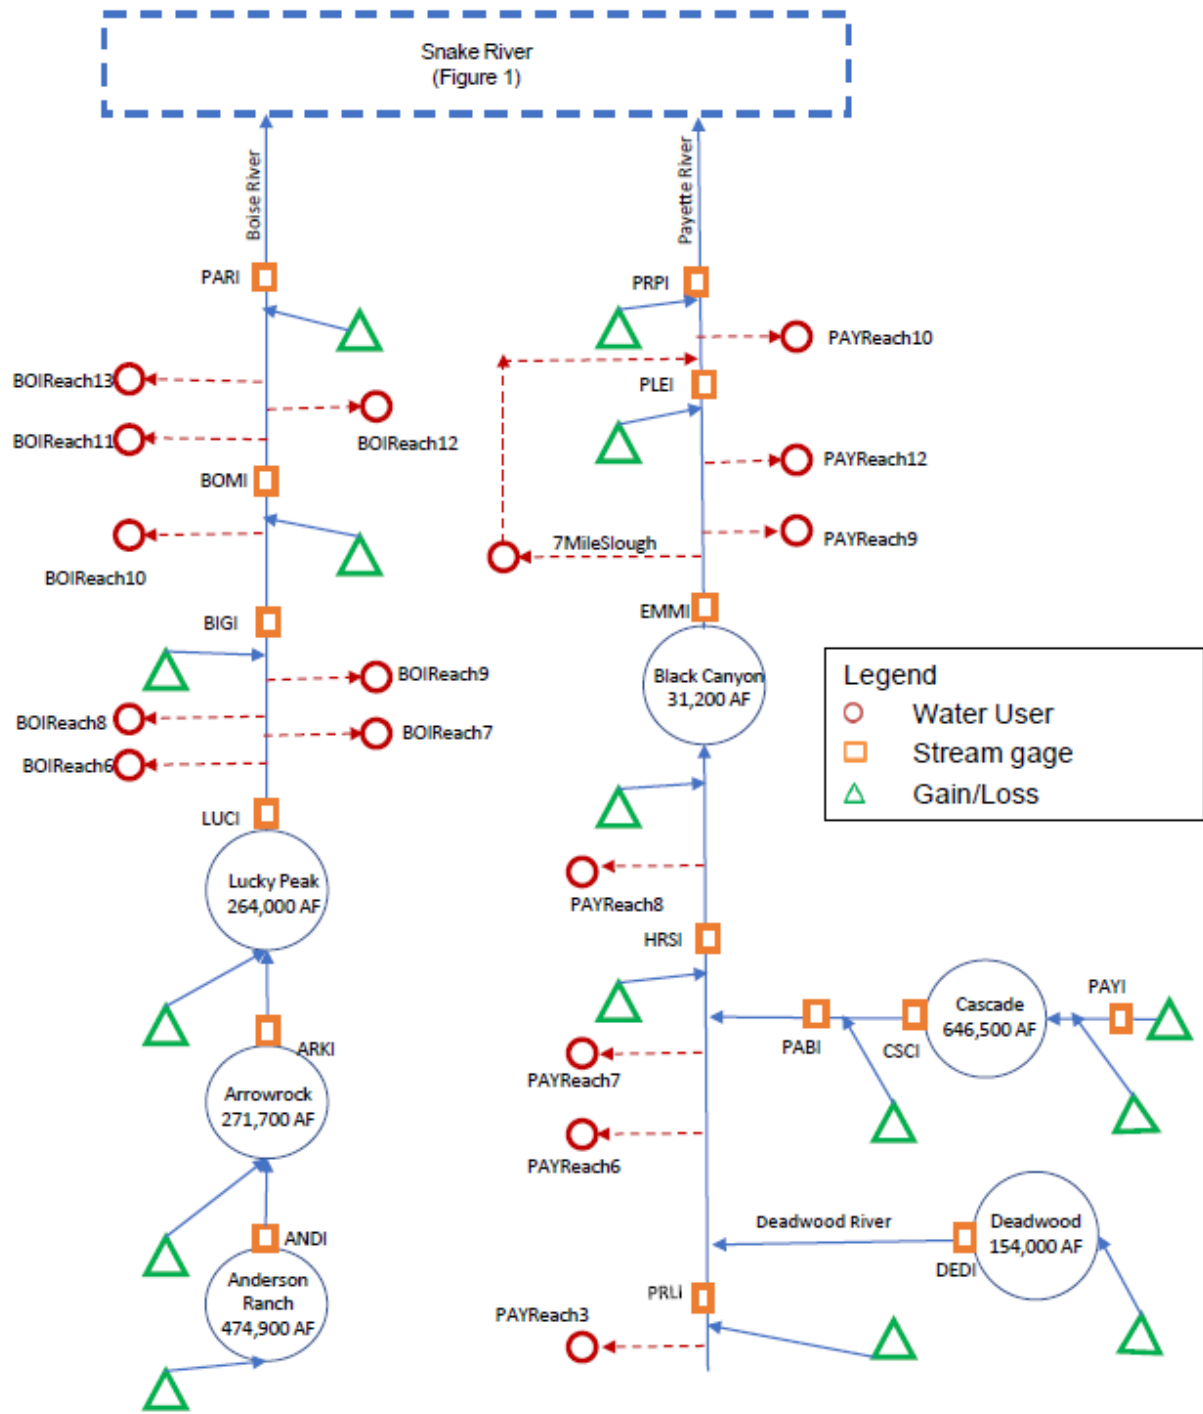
Snake River
(Figure 1)

Boise River

Payette River

PARI

PRPI

PAYReach10

BOIReach13

PLEI

BOIReach11

BOIReach12

PAYReach12

BOMI

PAYReach9

7MileSlough

BOIReach10

EMMI

BIGI

Black Canyon
31,200 AF

BOIReach9

Legend
Water User
Stream gage
Gain/Loss

BOIReach8

BOIReach7

BOIReach6

LUCI

Lucky Peak
264,000 AF

PAYReach8

HRSI

PAYI

Cascade
646,500 AF

ARKI

PABI

CSCI

PAYReach7

Arrowrock
271,700 AF

PAYReach6

Deadwood River

Deadwood
154,000 AF

ANDI

DEDI

Anderson
Ranch
474,900 AF

PRLI

PAYReach3